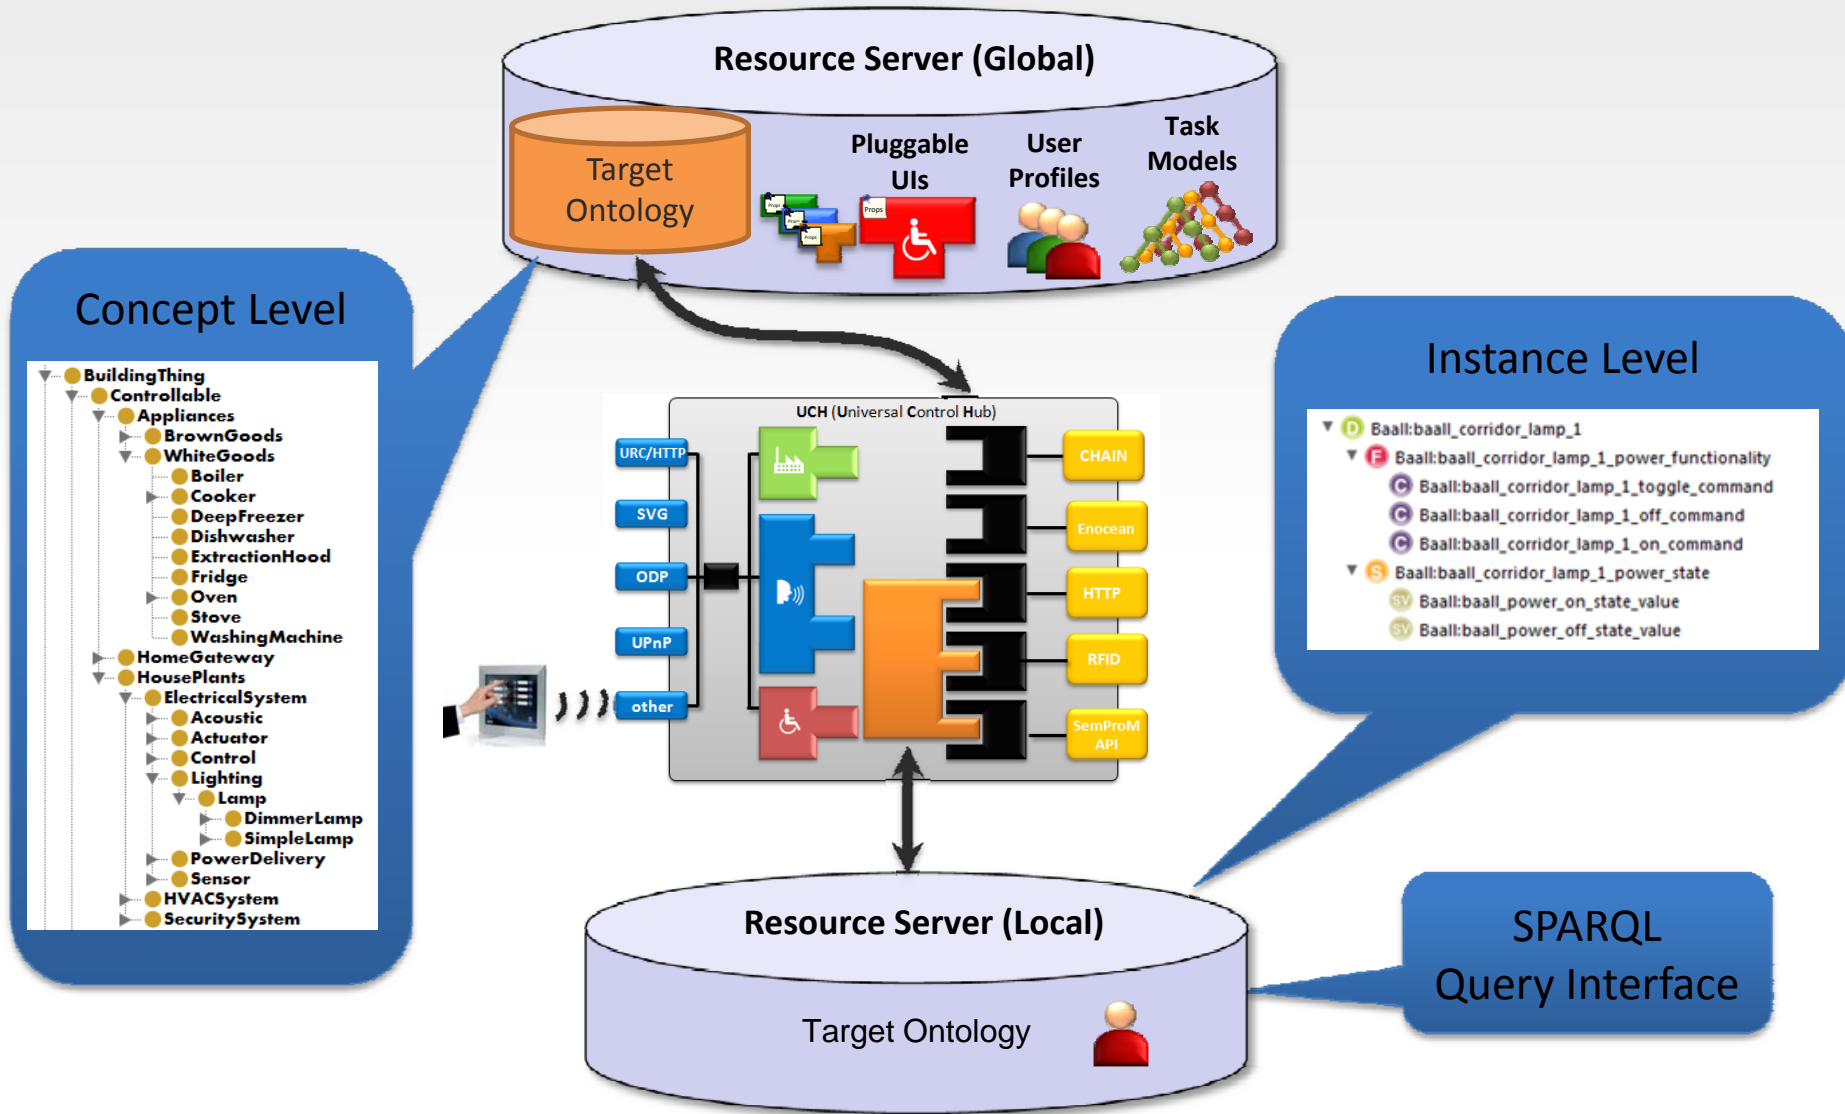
Resource Server (Global)

Target Ontology

Pluggable UIs

User Profiles

Task Models

Props

Props

Concept Level

BuildingThing
Controllable
Appliances
BrownGoods
WhiteGoods
Boiler
Cooker
DeepFreezer
Dishwasher
ExtractionHood
Fridge
Oven
Stove
WashingMachine
HomeGateway
HousePlants
ElectricalSystem
Acoustic
Actuator
Control
Lighting
Lamp
DimmerLamp
SimpleLamp
PowerDelivery
Sensor
HVACSystem
SecuritySystem

UCH (Universal Control Hub)

URC/HTTP
SVG
ODP
UPnP
other

CHAIN
Enocean
HTTP
RFID
SemProM API

Instance Level

D Baall:baall_corridor_lamp_1
F Baall:baall_corridor_lamp_1_power_functionality
C Baall:baall_corridor_lamp_1_toggle_command
C Baall:baall_corridor_lamp_1_off_command
C Baall:baall_corridor_lamp_1_on_command
S Baall:baall_corridor_lamp_1_power_state
SV Baall:baall_power_on_state_value
SV Baall:baall_power_off_state_value

Resource Server (Local)

Target Ontology

SPARQL Query Interface